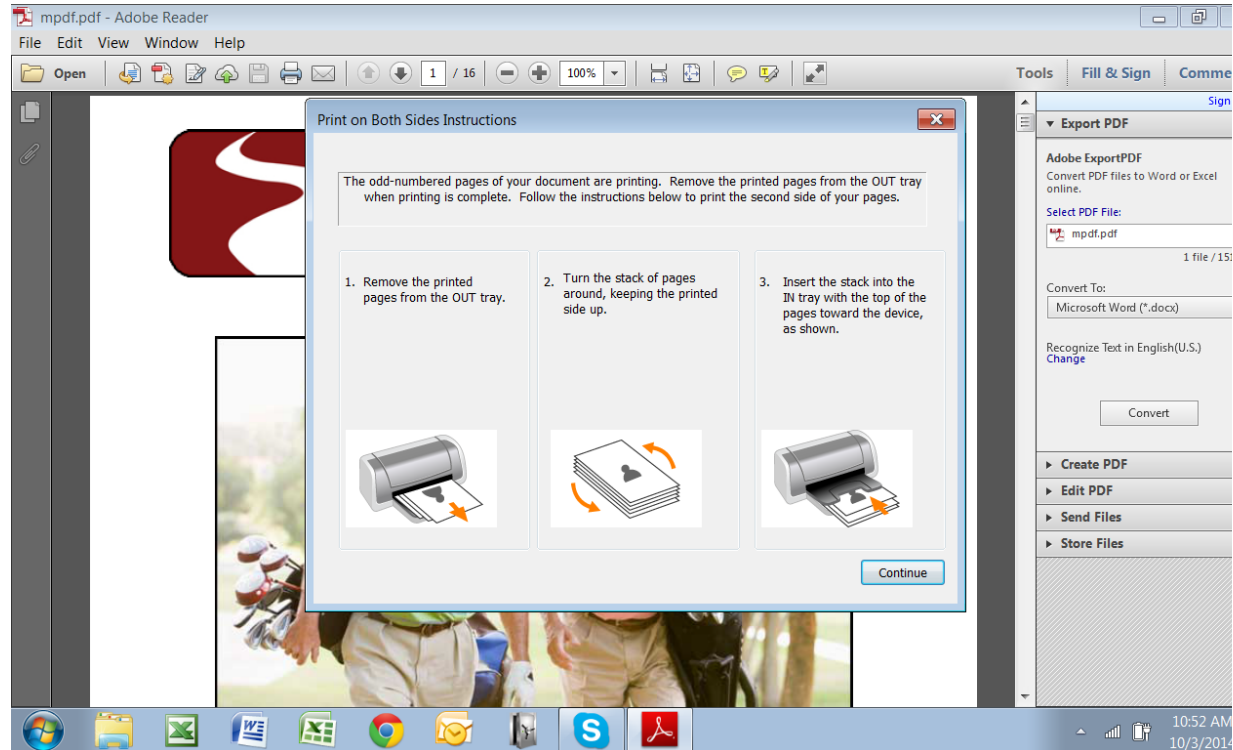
mpdf.pdf - Adobe Reader

File Edit View Window Help

Open 1 / 16 100% Tools Fill & Sign Comme

Sign

Export PDF

Adobe ExportPDF
Convert PDF files to Word or Excel online.

Select PDF File:
mpdf.pdf
1 file / 15

Convert To:
Microsoft Word (*.docx)

Recognize Text in English(U.S.)
Change

Convert

Create PDF
Edit PDF
Send Files
Store Files

Print on Both Sides Instructions

The odd-numbered pages of your document are printing. Remove the printed pages from the OUT tray when printing is complete. Follow the instructions below to print the second side of your pages.

1. Remove the printed pages from the OUT tray.

2. Turn the stack of pages around, keeping the printed side up.

3. Insert the stack into the IN tray with the top of the pages toward the device, as shown.

Continue

10:52 AM
10/3/2014